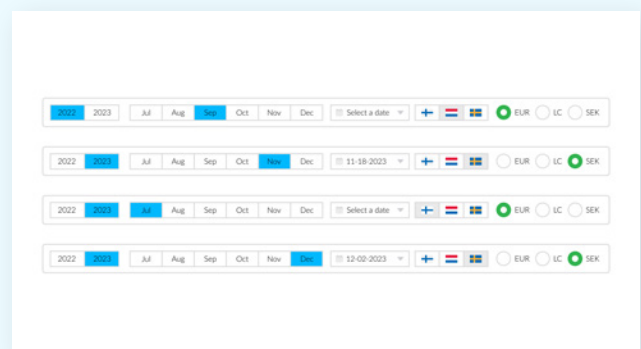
2022 2023 Jul Aug Sep Oct Nov Dec Select a date EUR LC SEK

2022 2023 Jul Aug Sep Oct Nov Dec 11-18-2023 EUR LC SEK

2022 2023 Jul Aug Sep Oct Nov Dec Select a date EUR LC SEK

2022 2023 Jul Aug Sep Oct Nov Dec 12-02-2023 EUR LC SEK